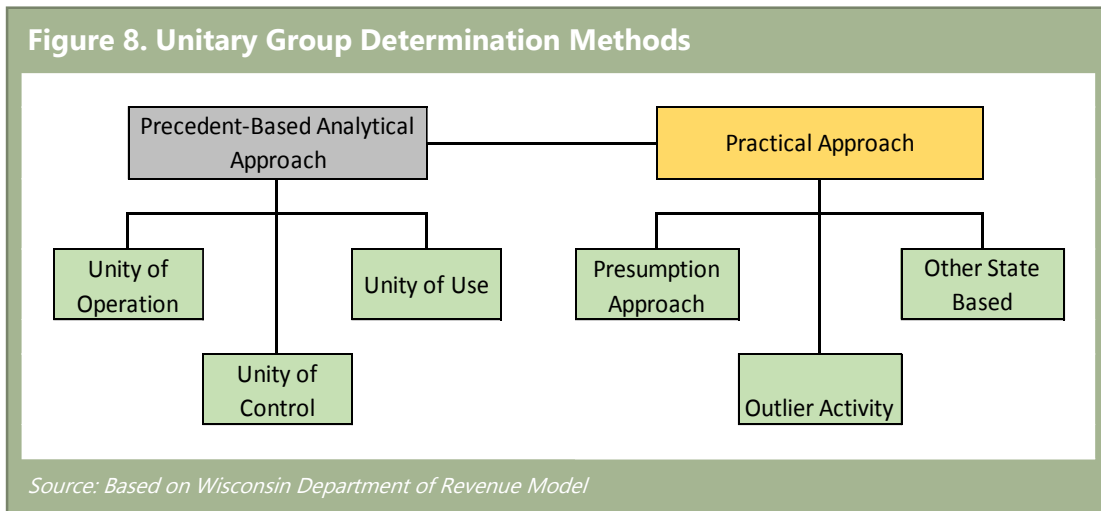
Figure 8. Unitary Group Determination Methods

Precedent-Based Analytical Approach

Practical Approach

Unity of Operation

Unity of Use

Unity of Control

Presumption Approach

Other State Based

Outlier Activity

Source: Based on Wisconsin Department of Revenue Model